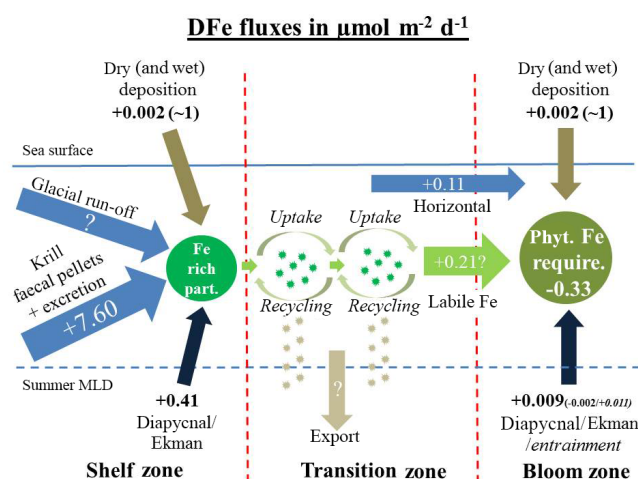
DFe fluxes in μmol m$^{-2}$ d$^{-1}$

Dry (and wet) deposition
+0.002 (~1)

Dry (and wet) deposition
+0.002 (~1)

Sea surface

Glacial run-off
?

Krill faecal pellets + excretion
+7.60

Fe rich part.

Uptake
Recycling

Uptake
Recycling

+0.11
Horizontal

+0.21?
Labile Fe

Phyt. Fe require.
-0.33

?

Summer MLD

+0.41
Diapycnal/ Ekman

Export

+0.009$_{(-0.002/+0.011)}$
Diapycnal/Ekman /entrainment

Shelf zone

Transition zone

Bloom zone